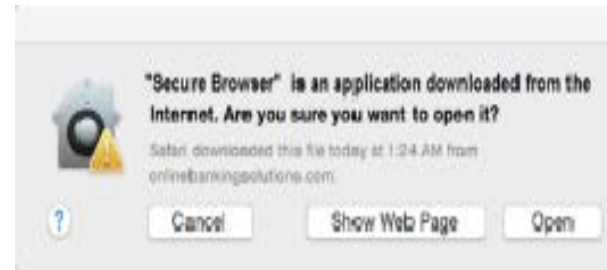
"Secure Browser" is an application downloaded from the Internet. Are you sure you want to open it?

Safari downloaded this file today at 1:24 AM from onlinebankingsolutions.com.

?

Cancel

Show Web Page

Open